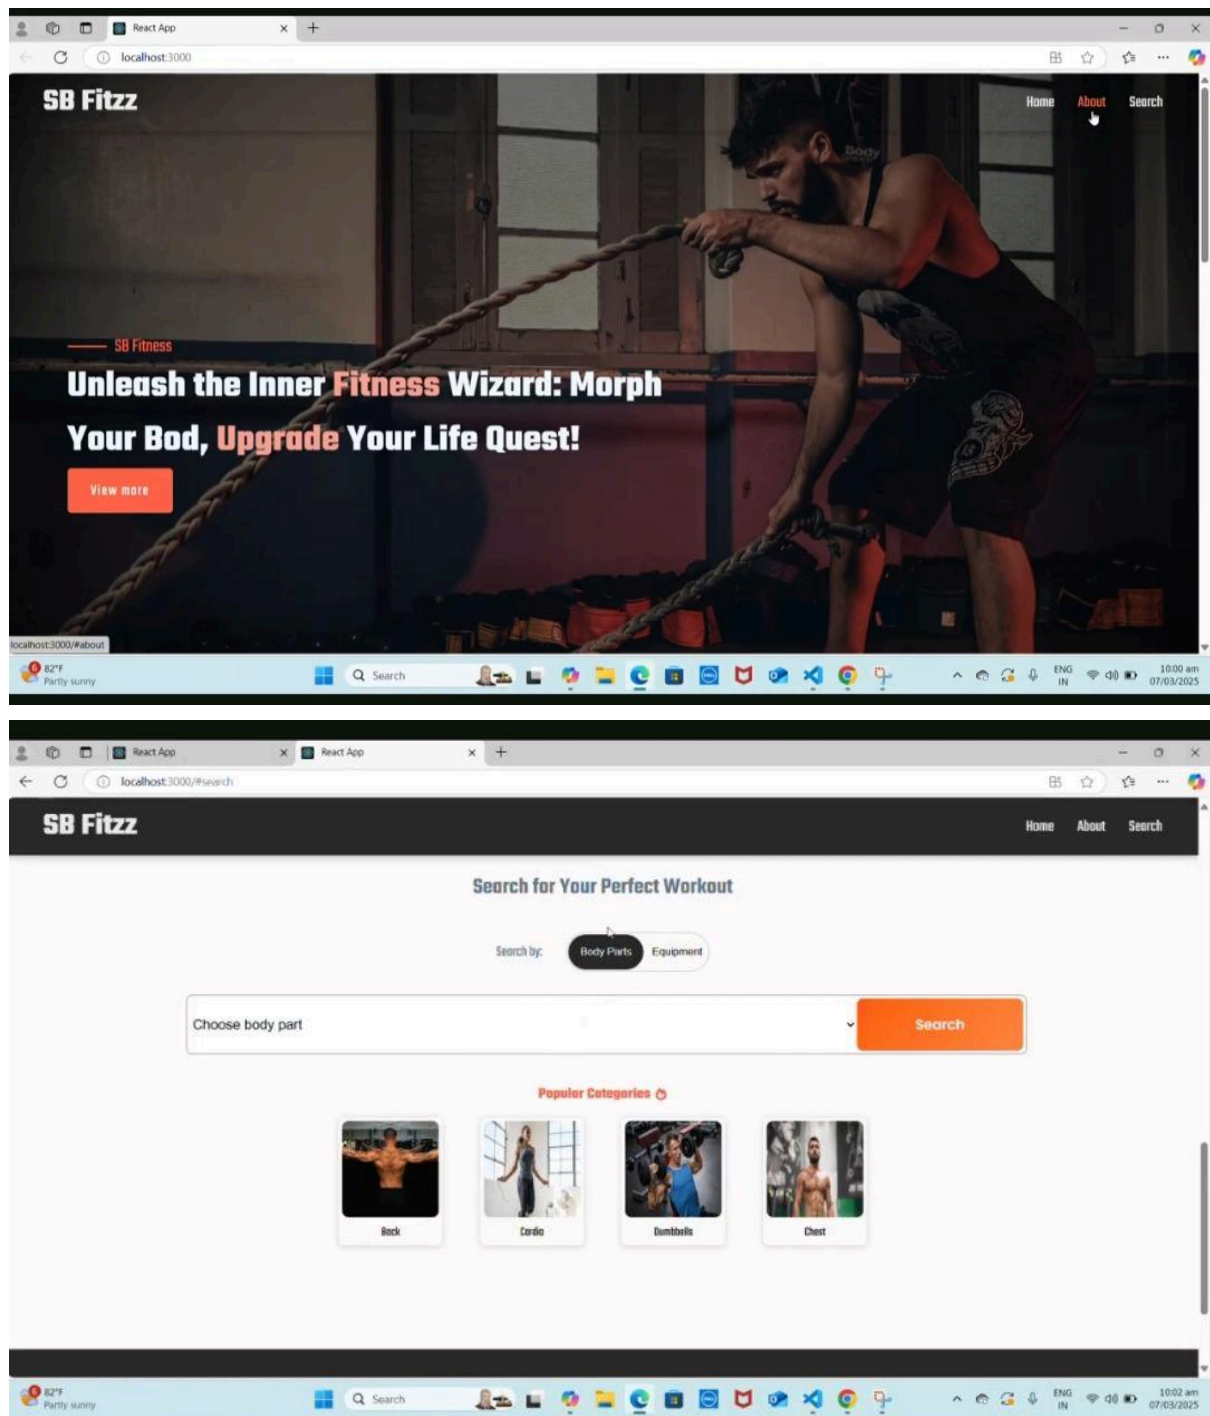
React App
localhost:3000

SB Fitzz

Home About Search

Body

SB Fitness

Unleash the Inner Fitness Wizard: Morph Your Bod, Upgrade Your Life Quest!

View more

localhost:3000/#about

82°F
Partly sunny

Search

ENG
IN

10:00 am
07/03/2025

React App
React App
localhost:3000/#search

SB Fitzz

Home About Search

Search for Your Perfect Workout

Search by: Body Parts Equipment

Choose body part

Search

Popular Categories

Back

Cardio

Dumbbells

Chest

82°F
Partly sunny

Search

ENG
IN

10:02 am
07/03/2025